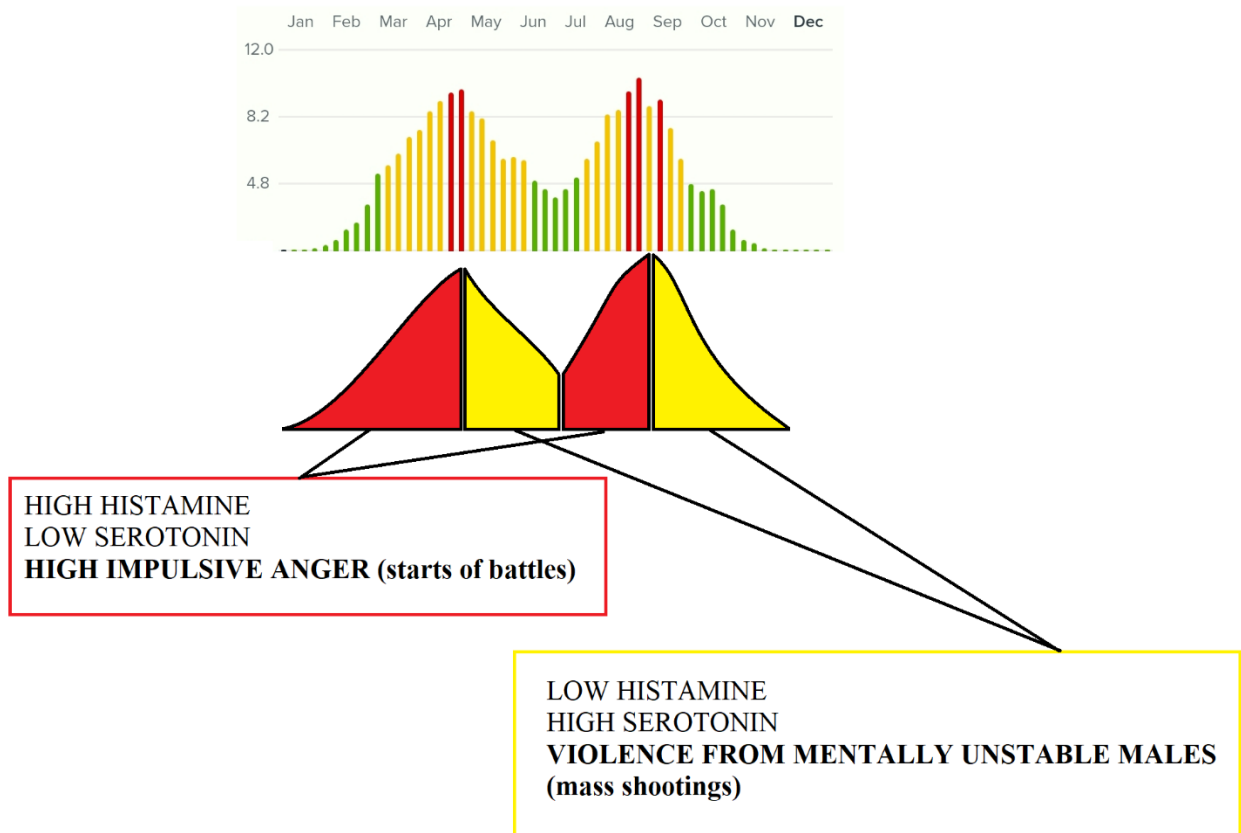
Jan Feb Mar Apr May Jun Jul Aug Sep Oct Nov Dec

12.0

8.2

4.8

HIGH HISTAMINE
LOW SEROTONIN
**HIGH IMPULSIVE ANGER (starts of battles)**

LOW HISTAMINE
HIGH SEROTONIN
**VIOLENCE FROM MENTALLY UNSTABLE MALES (mass shootings)**